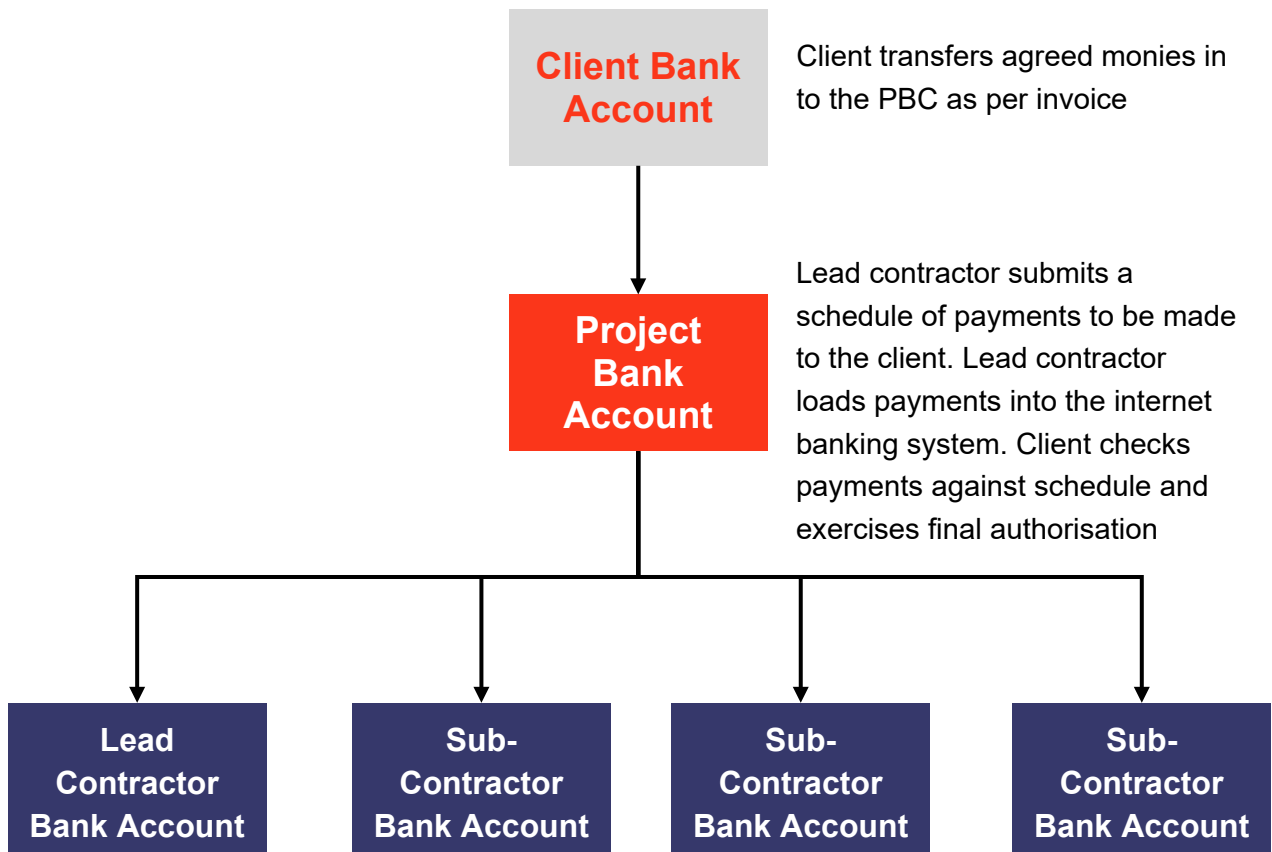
Client Bank Account

Client transfers agreed monies in to the PBC as per invoice

Project Bank Account

Lead contractor submits a schedule of payments to be made to the client. Lead contractor loads payments into the internet banking system. Client checks payments against schedule and exercises final authorisation

Lead Contractor Bank Account

Sub-Contractor Bank Account

Sub-Contractor Bank Account

Sub-Contractor Bank Account